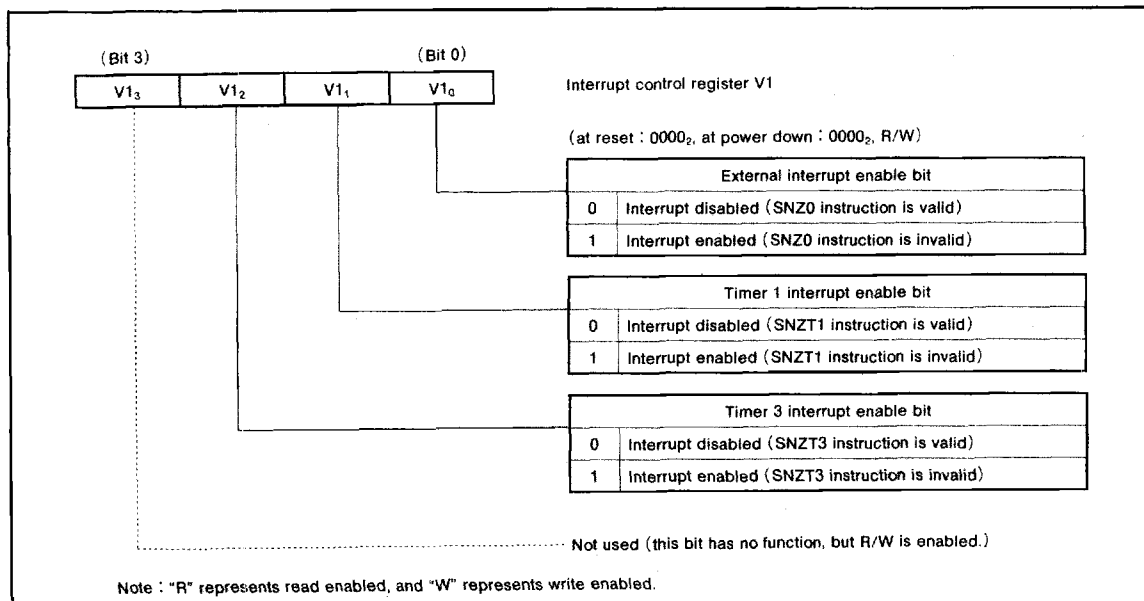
(Bit 3)

(Bit 0)

| $V1_3$ | $V1_2$ | $V1_1$ | $V1_0$ |
|---|---|---|---|

Interrupt control register V1

(at reset : $0000_2$, at power down : $0000_2$, R/W)

| External interrupt enable bit | |
|---|---|
| 0 | Interrupt disabled (SNZ0 instruction is valid) |
| 1 | Interrupt enabled (SNZ0 instruction is invalid) |

| Timer 1 interrupt enable bit | |
|---|---|
| 0 | Interrupt disabled (SNZT1 instruction is valid) |
| 1 | Interrupt enabled (SNZT1 instruction is invalid) |

| Timer 3 interrupt enable bit | |
|---|---|
| 0 | Interrupt disabled (SNZT3 instruction is valid) |
| 1 | Interrupt enabled (SNZT3 instruction is invalid) |

Not used (this bit has no function, but R/W is enabled.)

Note : "R" represents read enabled, and "W" represents write enabled.